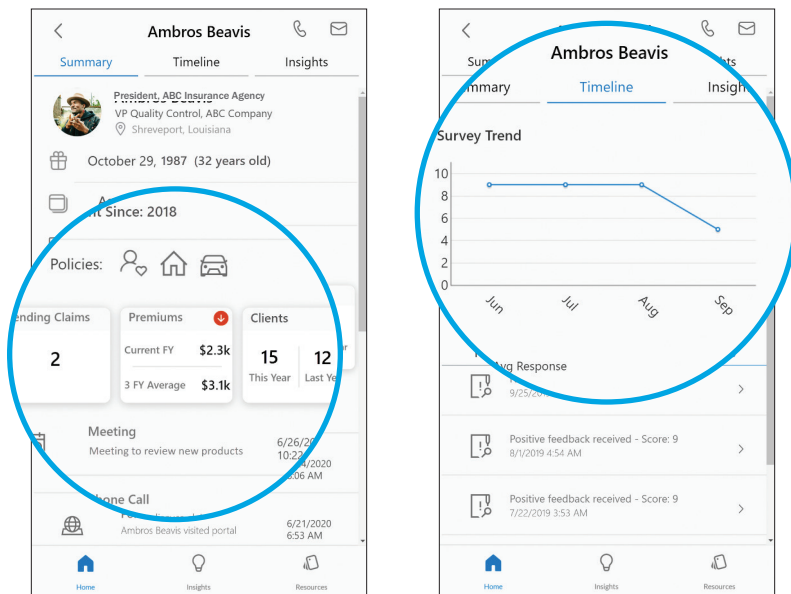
Ambros Beavis

Summary Timeline Insights

President, ABC Insurance Agency
VP Quality Control, ABC Company
Shreveport, Louisiana

October 29, 1987 (32 years old)

nt Since: 2018

Policies:

ending Claims
2

Premiums
Current FY $2.3k
3 FY Average $3.1k

Clients
15 This Year
12 Last Ye

Meeting
Meeting to review new products
6/26/2020 10:2
4/2020 :06 AM

hone Call
Ambros Beavis visited portal
6/21/2020 6:53 AM

Home Insights Resources

Ambros Beavis

Summ Timeline Insigh

Survey Trend

| Month | Value |
|---|---|
| Jun | 9 |
| Jul | 9 |
| Aug | 9 |
| Sep | 5 |

10 8 6 4 2 0

Avg Response

9/25/20

Positive feedback received - Score: 9
8/1/2019 4:54 AM

Positive feedback received - Score: 9
7/22/2019 3:53 AM

Home Insights Resources